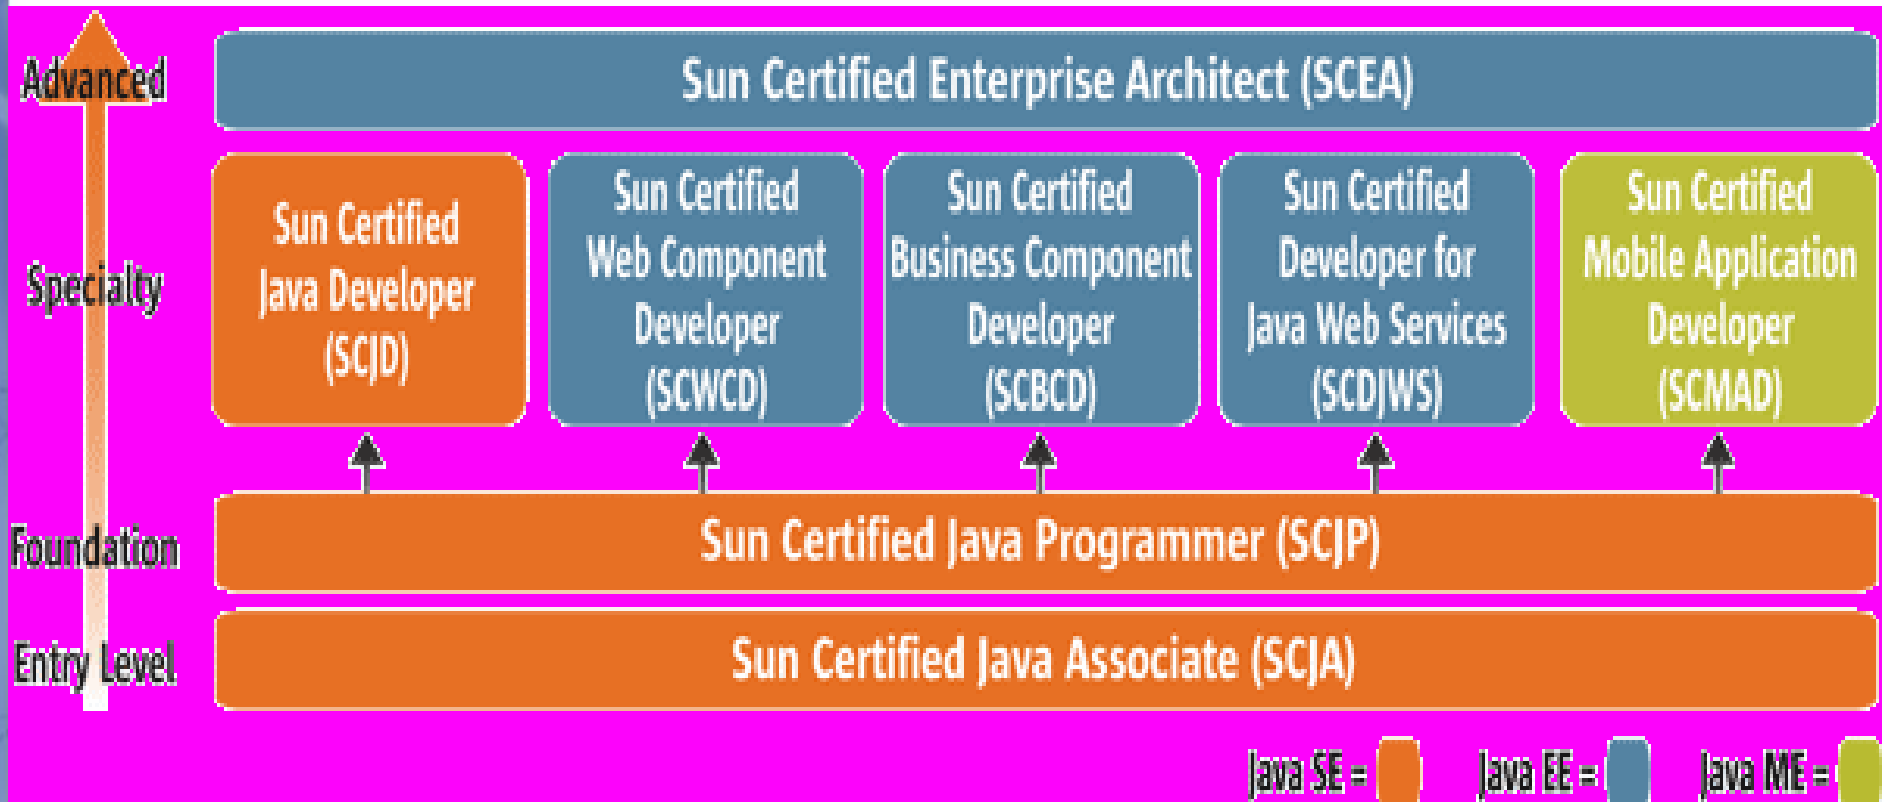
Advanced

Sun Certified Enterprise Architect (SCEA)

Specialty

Sun Certified Java Developer (SCJD)

Sun Certified Web Component Developer (SCWCD)

Sun Certified Business Component Developer (SCBCD)

Sun Certified Developer for Java Web Services (SCDJWS)

Sun Certified Mobile Application Developer (SCMAD)

Foundation

Sun Certified Java Programmer (SCJP)

Entry Level

Sun Certified Java Associate (SCJA)

Java SE =

Java EE =

Java ME =